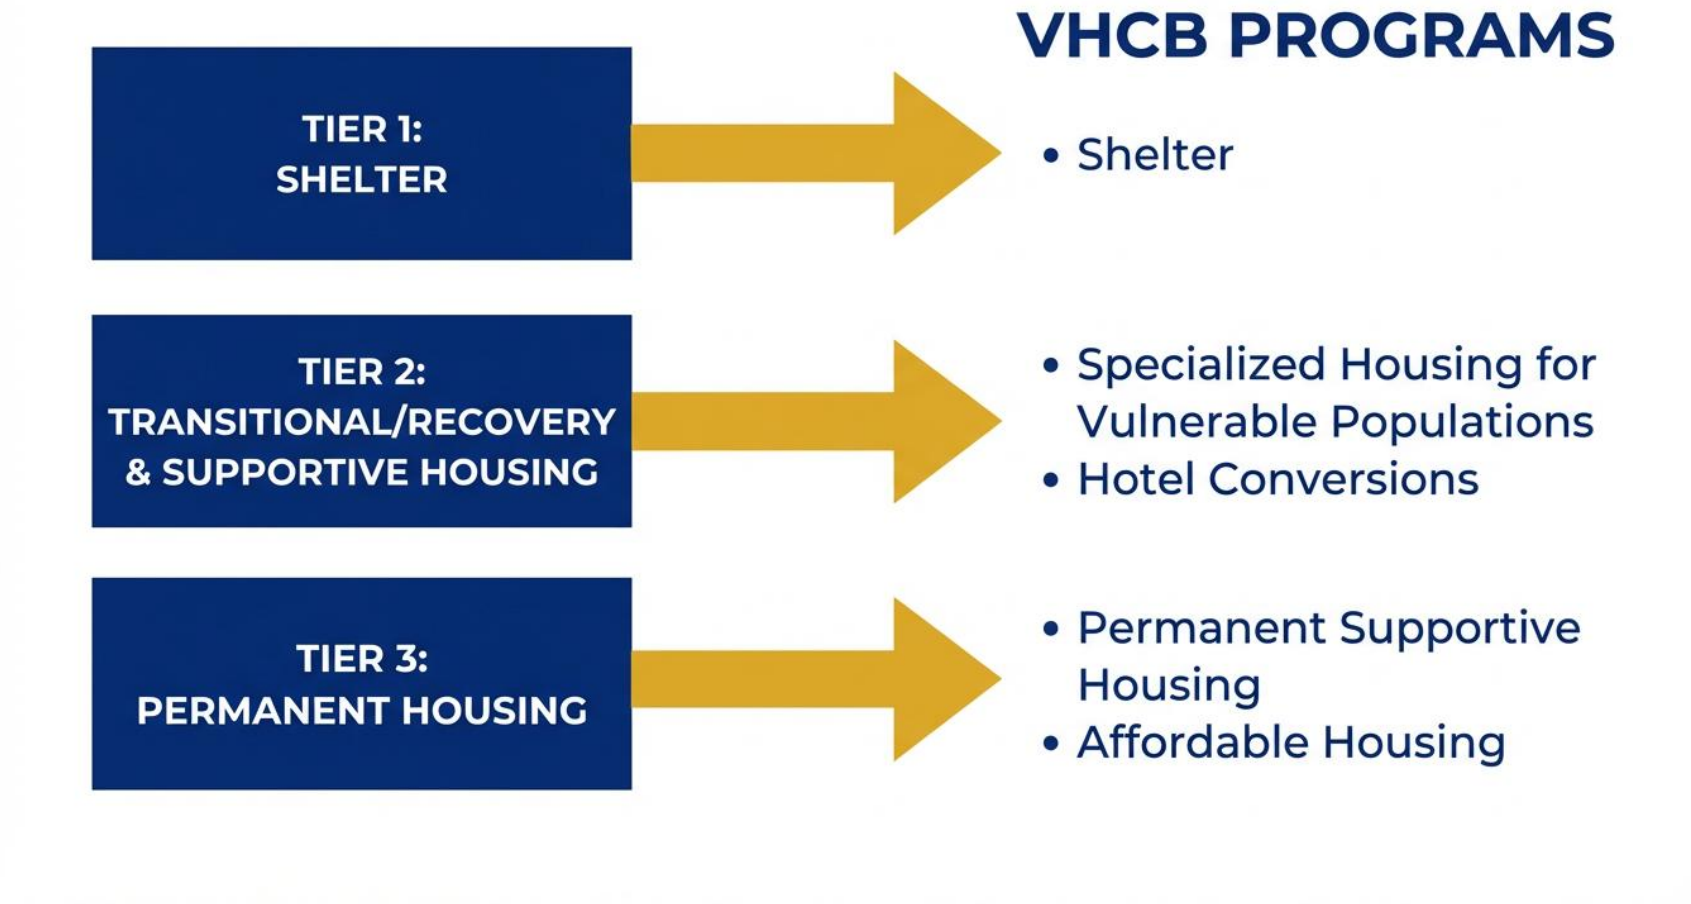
VHCB PROGRAMS

TIER 1:
SHELTER

• Shelter

TIER 2:
TRANSITIONAL/RECOVERY & SUPPORTIVE HOUSING

• Specialized Housing for Vulnerable Populations
• Hotel Conversions

TIER 3:
PERMANENT HOUSING

• Permanent Supportive Housing
• Affordable Housing